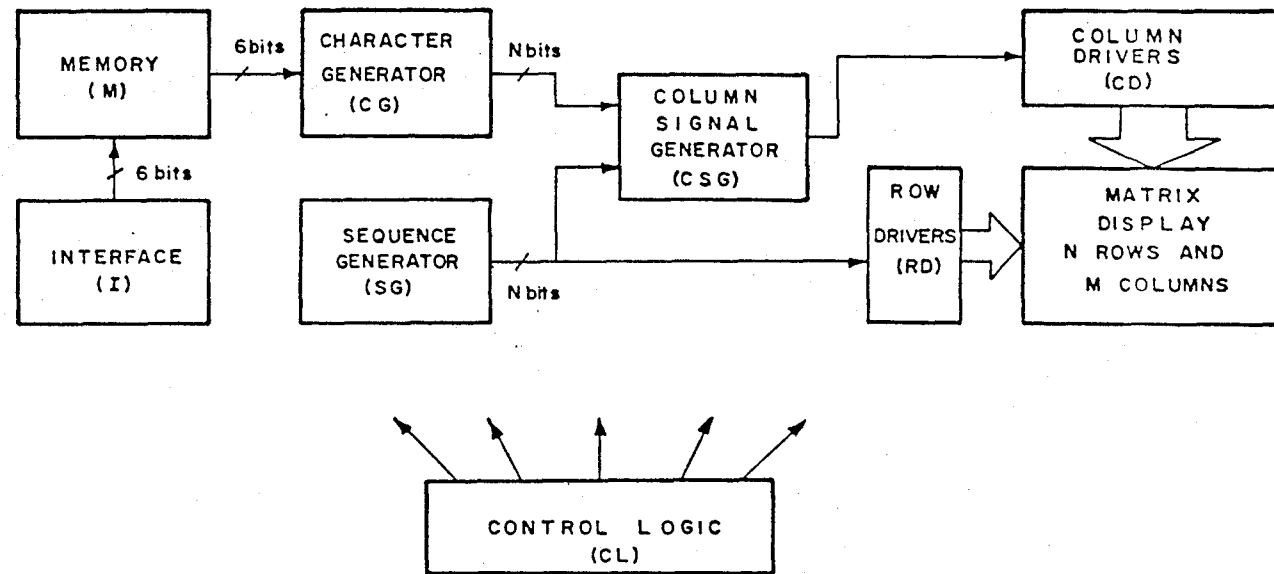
MEMORY
(M)

6bits

CHARACTER
GENERATOR
(CG)

N bits

COLUMN
SIGNAL
GENERATOR
(CSG)

COLUMN
DRIVERS
(CD)

6 bits

INTERFACE
(I)

SEQUENCE
GENERATOR
(SG)

N bits

ROW
DRIVERS
(RD)

MATRIX
DISPLAY
N ROWS AND
M COLUMNS

CONTROL LOGIC
(CL)